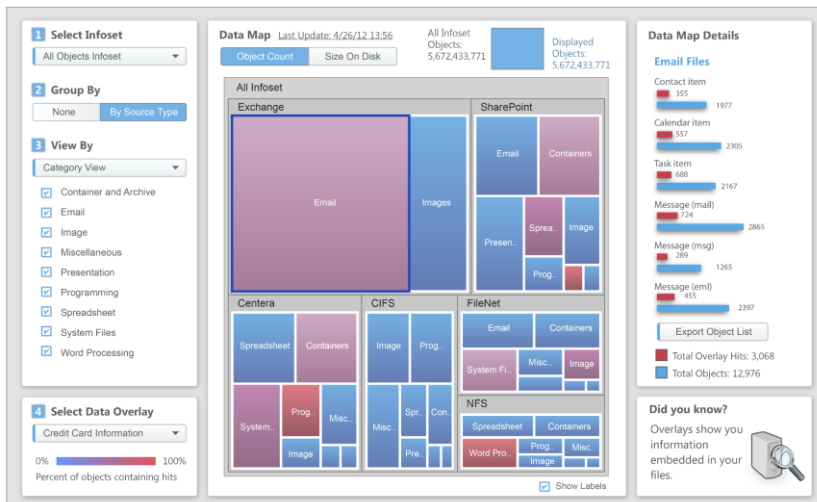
1 Select Infoset
All Objects Infoset

2 Group By
None
By Source Type

3 View By
Category View
Container and Archive
Email
Image
Miscellaneous
Presentation
Programming
Spreadsheet
System Files
Word Processing

4 Select Data Overlay
Credit Card Information
0%
100%
Percent of objects containing hits

Data Map Last Update: 4/26/12 13:56
Object Count
Size On Disk
All Infoset Objects: 5,672,433,771
Displayed Objects: 5,672,433,771

All Infoset
Exchange
Email
Images
SharePoint
Email
Containers
Presen..
Sprea..
Image
Prog..
Centera
Spreadsheet
Containers
System..
Prog..
Misc..
Image
CIFS
Image
Prog..
Misc..
Spr..
Con..
Pre..
FileNet
Email
Containers
System Fi..
Misc..
Image
NFS
Spreadsheet
Containers
Word Pro..
Prog..
Misc..
Image
Show Labels

Data Map Details
Email Files
Contact item
355
1977
Calendar item
557
2305
Task item
688
2167
Message (mail)
724
2865
Message (msg)
289
1265
Message (eml)
455
2397
Export Object List
Total Overlay Hits: 3,068
Total Objects: 12,976

Did you know?
Overlays show you information embedded in your files.